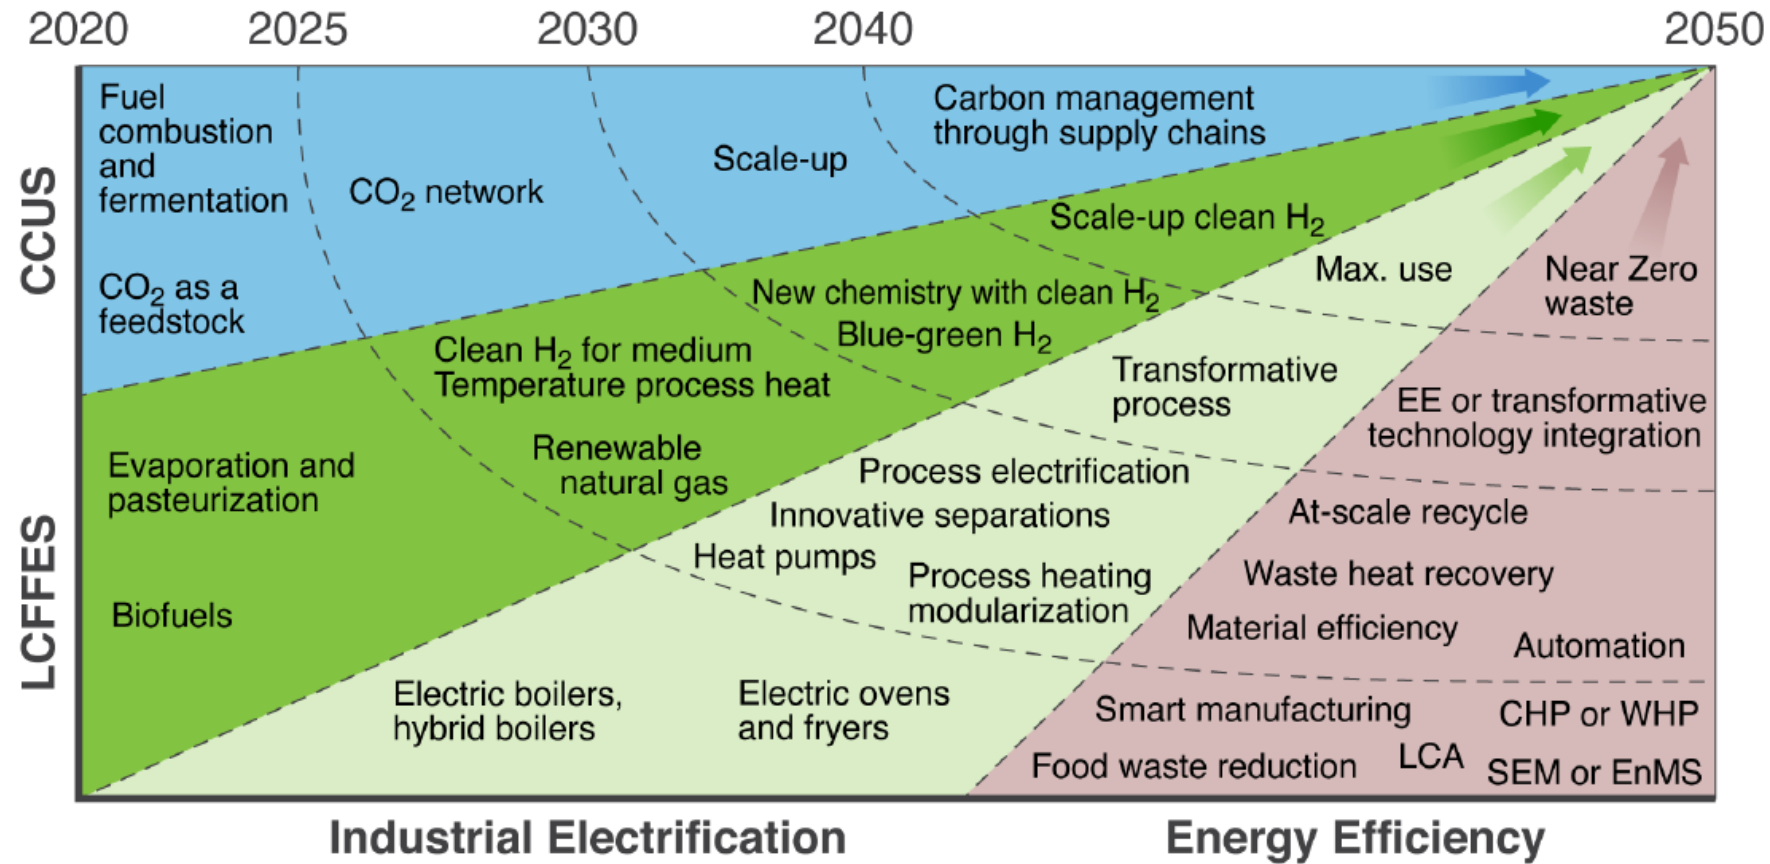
2020 2025 2030 2040 2050

CCUS

LCFFES

Fuel combustion and fermentation

CO$_2$ as a feedstock

CO$_2$ network

Scale-up

Carbon management through supply chains

Scale-up clean H$_2$

New chemistry with clean H$_2$

Blue-green H$_2$

Clean H$_2$ for medium Temperature process heat

Max. use

Near Zero waste

Transformative process

EE or transformative technology integration

Evaporation and pasteurization

Renewable natural gas

Process electrification

Innovative separations

At-scale recycle

Heat pumps

Process heating modularization

Waste heat recovery

Biofuels

Material efficiency

Automation

Electric boilers, hybrid boilers

Electric ovens and fryers

Smart manufacturing

CHP or WHP

Food waste reduction

LCA

SEM or EnMS

Industrial Electrification

Energy Efficiency